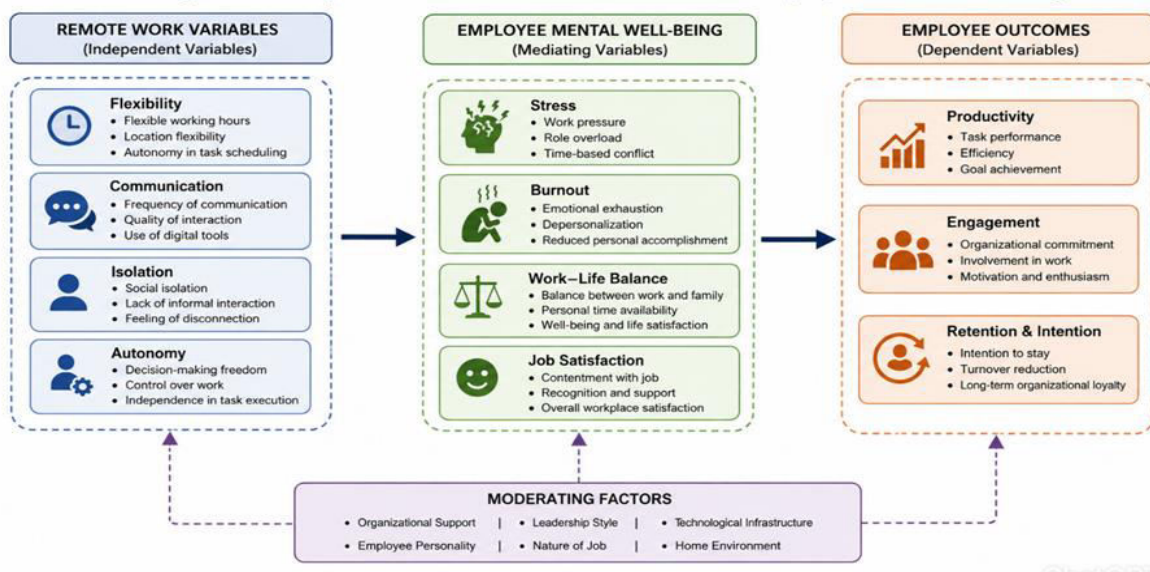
REMOTE WORK VARIABLES
(Independent Variables)

Flexibility
• Flexible working hours
• Location flexibility
• Autonomy in task scheduling

Communication
• Frequency of communication
• Quality of interaction
• Use of digital tools

Isolation
• Social isolation
• Lack of informal interaction
• Feeling of disconnection

Autonomy
• Decision-making freedom
• Control over work
• Independence in task execution

EMPLOYEE MENTAL WELL-BEING
(Mediating Variables)

Stress
• Work pressure
• Role overload
• Time-based conflict

Burnout
• Emotional exhaustion
• Depersonalization
• Reduced personal accomplishment

Work–Life Balance
• Balance between work and family
• Personal time availability
• Well-being and life satisfaction

Job Satisfaction
• Contentment with job
• Recognition and support
• Overall workplace satisfaction

EMPLOYEE OUTCOMES
(Dependent Variables)

Productivity
• Task performance
• Efficiency
• Goal achievement

Engagement
• Organizational commitment
• Involvement in work
• Motivation and enthusiasm

Retention & Intention
• Intention to stay
• Turnover reduction
• Long-term organizational loyalty

MODERATING FACTORS
• Organizational Support | • Leadership Style | • Technological Infrastructure
• Employee Personality | • Nature of Job | • Home Environment